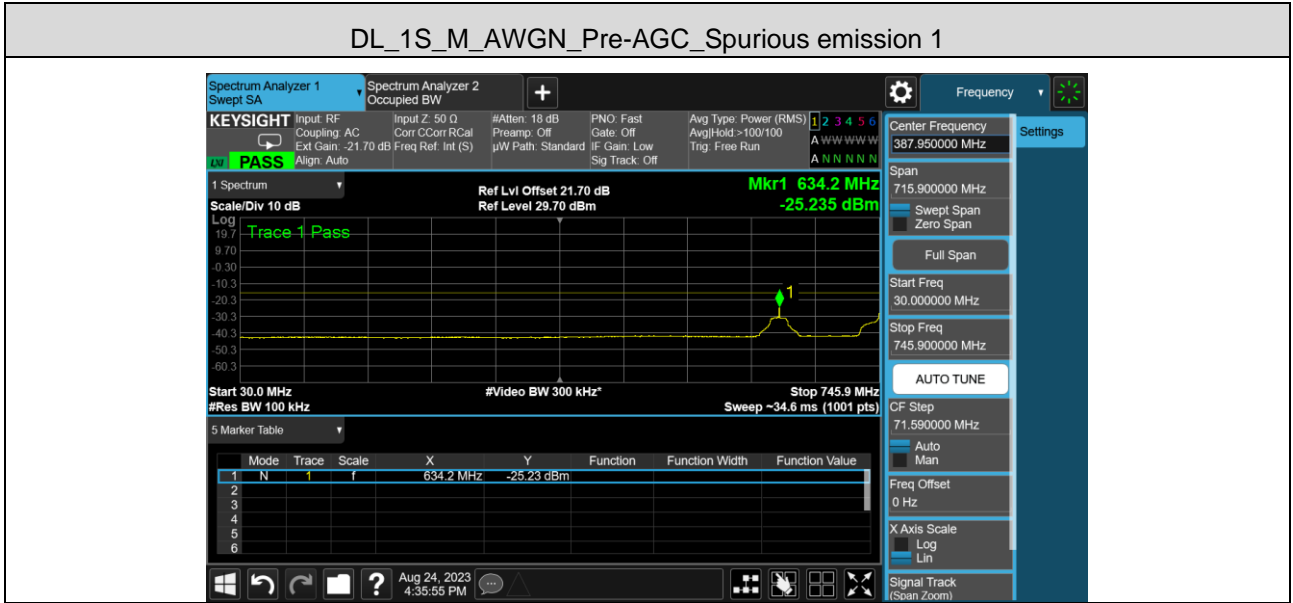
DL_1S_M_AWGN_Pre-AGC_Spurious emission 1

Spectrum Analyzer 1
Swept SA

Spectrum Analyzer 2
Occupied BW

Frequency

KEYSIGHT Input: RF
Coupling: AC
Ext Gain: -21.70 dB
Align: Auto

Input Z: 50 Ω
Corr CCorr RCal
Freq Ref: Int (S)

#Atten: 18 dB
Preamp: Off
µW Path: Standard

PNO: Fast
Gate: Off
IF Gain: Low
Sig Track: Off

Avg Type: Power (RMS)
Avg|Hold:>100/100
Trig: Free Run

1 2 3 4 5 6
A WWWWW
A N N N N N

PASS

1 Spectrum

Scale/Div 10 dB

Ref Lvl Offset 21.70 dB
Ref Level 29.70 dBm

Mkr1 634.2 MHz
-25.235 dBm

Log
19.7
9.70
-0.30
-10.3
-20.3
-30.3
-40.3
-50.3
-60.3

Trace 1 Pass

1

Start 30.0 MHz
#Res BW 100 kHz

#Video BW 300 kHz*

Stop 745.9 MHz
Sweep ~34.6 ms (1001 pts)

5 Marker Table

| | Mode | Trace | Scale | X | Y | Function | Function Width | Function Value |
|---|---|---|---|---|---|---|---|---|
| 1 | N | 1 | f | 634.2 MHz | -25.23 dBm | | | |
| 2 | | | | | | | | |
| 3 | | | | | | | | |
| 4 | | | | | | | | |
| 5 | | | | | | | | |
| 6 | | | | | | | | |

Aug 24, 2023
4:35:55 PM

Center Frequency
387.950000 MHz

Settings

Span
715.900000 MHz

Swept Span
Zero Span

Full Span

Start Freq
30.000000 MHz

Stop Freq
745.900000 MHz

AUTO TUNE

CF Step
71.590000 MHz

Auto
Man

Freq Offset
0 Hz

X Axis Scale
Log
Lin

Signal Track
(Span Zoom)